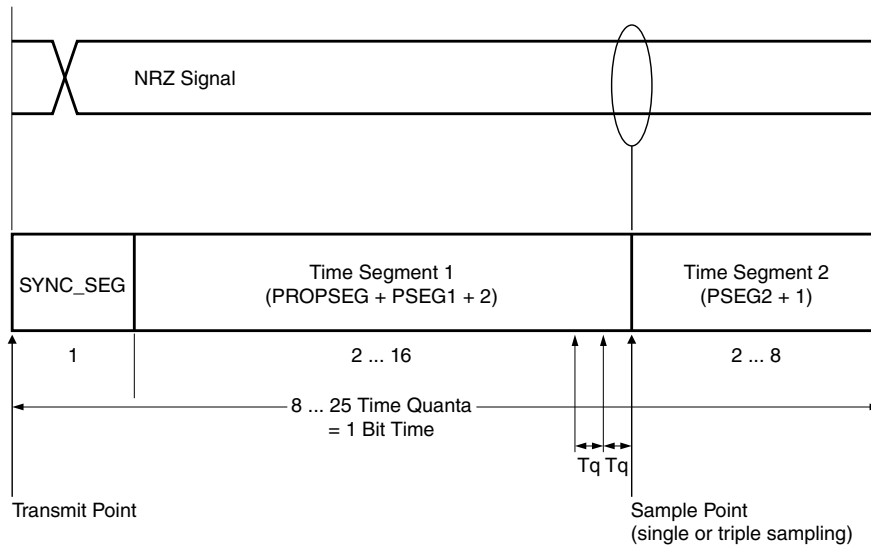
NRZ Signal

| SYNC_SEG | Time Segment 1 (PROPSEG + PSEG1 + 2) | Time Segment 2 (PSEG2 + 1) |
|---|---|---|
| 1 | 2 ... 16 | 2 ... 8 |

8 ... 25 Time Quanta
= 1 Bit Time

Tq Tq

Transmit Point

Sample Point
(single or triple sampling)